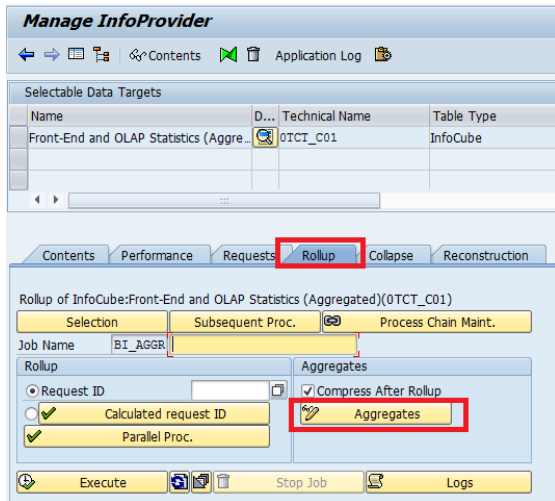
Manage InfoProvider

Contents Application Log

Selectable Data Targets

| Name | D... | Technical Name | Table Type |
|---|---|---|---|
| Front-End and OLAP Statistics (Aggre... | | 0TCT_C01 | InfoCube |
| | | | |
| | | | |

Contents | Performance | Requests | Rollup | Collapse | Reconstruction

Rollup of InfoCube:Front-End and OLAP Statistics (Aggregated)(0TCT_C01)

Selection | Subsequent Proc. | Process Chain Maint.

Job Name BI_AGGR

Rollup

Request ID

Calculated request ID

Parallel Proc.

Aggregates

Compress After Rollup

Aggregates

Execute | Stop Job | Logs